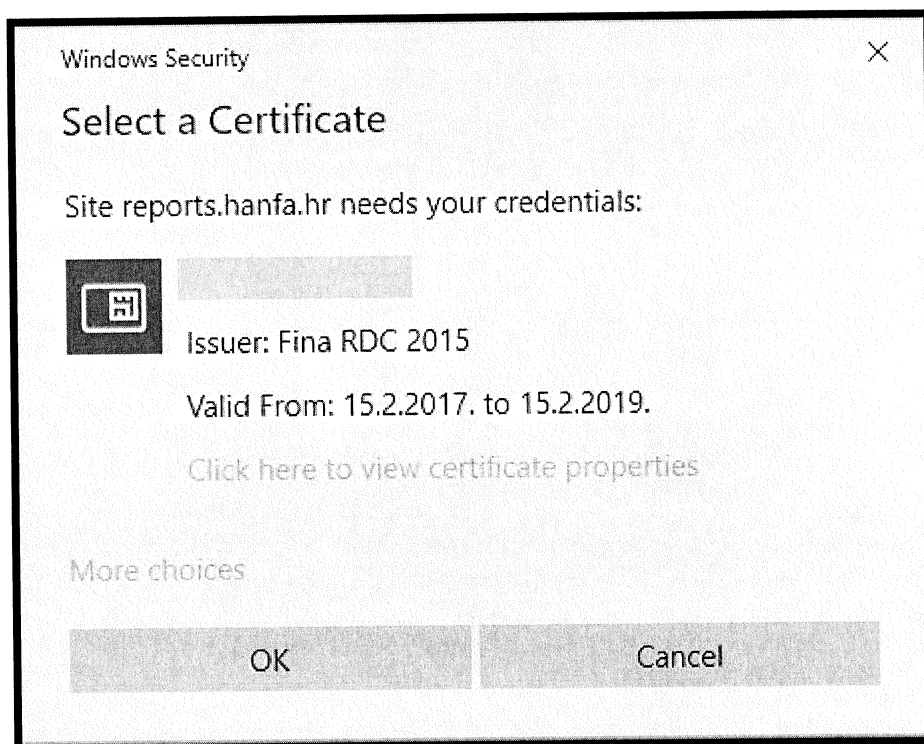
Windows Security

×

Select a Certificate

Site reports.hanfa.hr needs your credentials:

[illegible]

Issuer: Fina RDC 2015

Valid From: 15.2.2017. to 15.2.2019.

Click here to view certificate properties

More choices

OK

Cancel